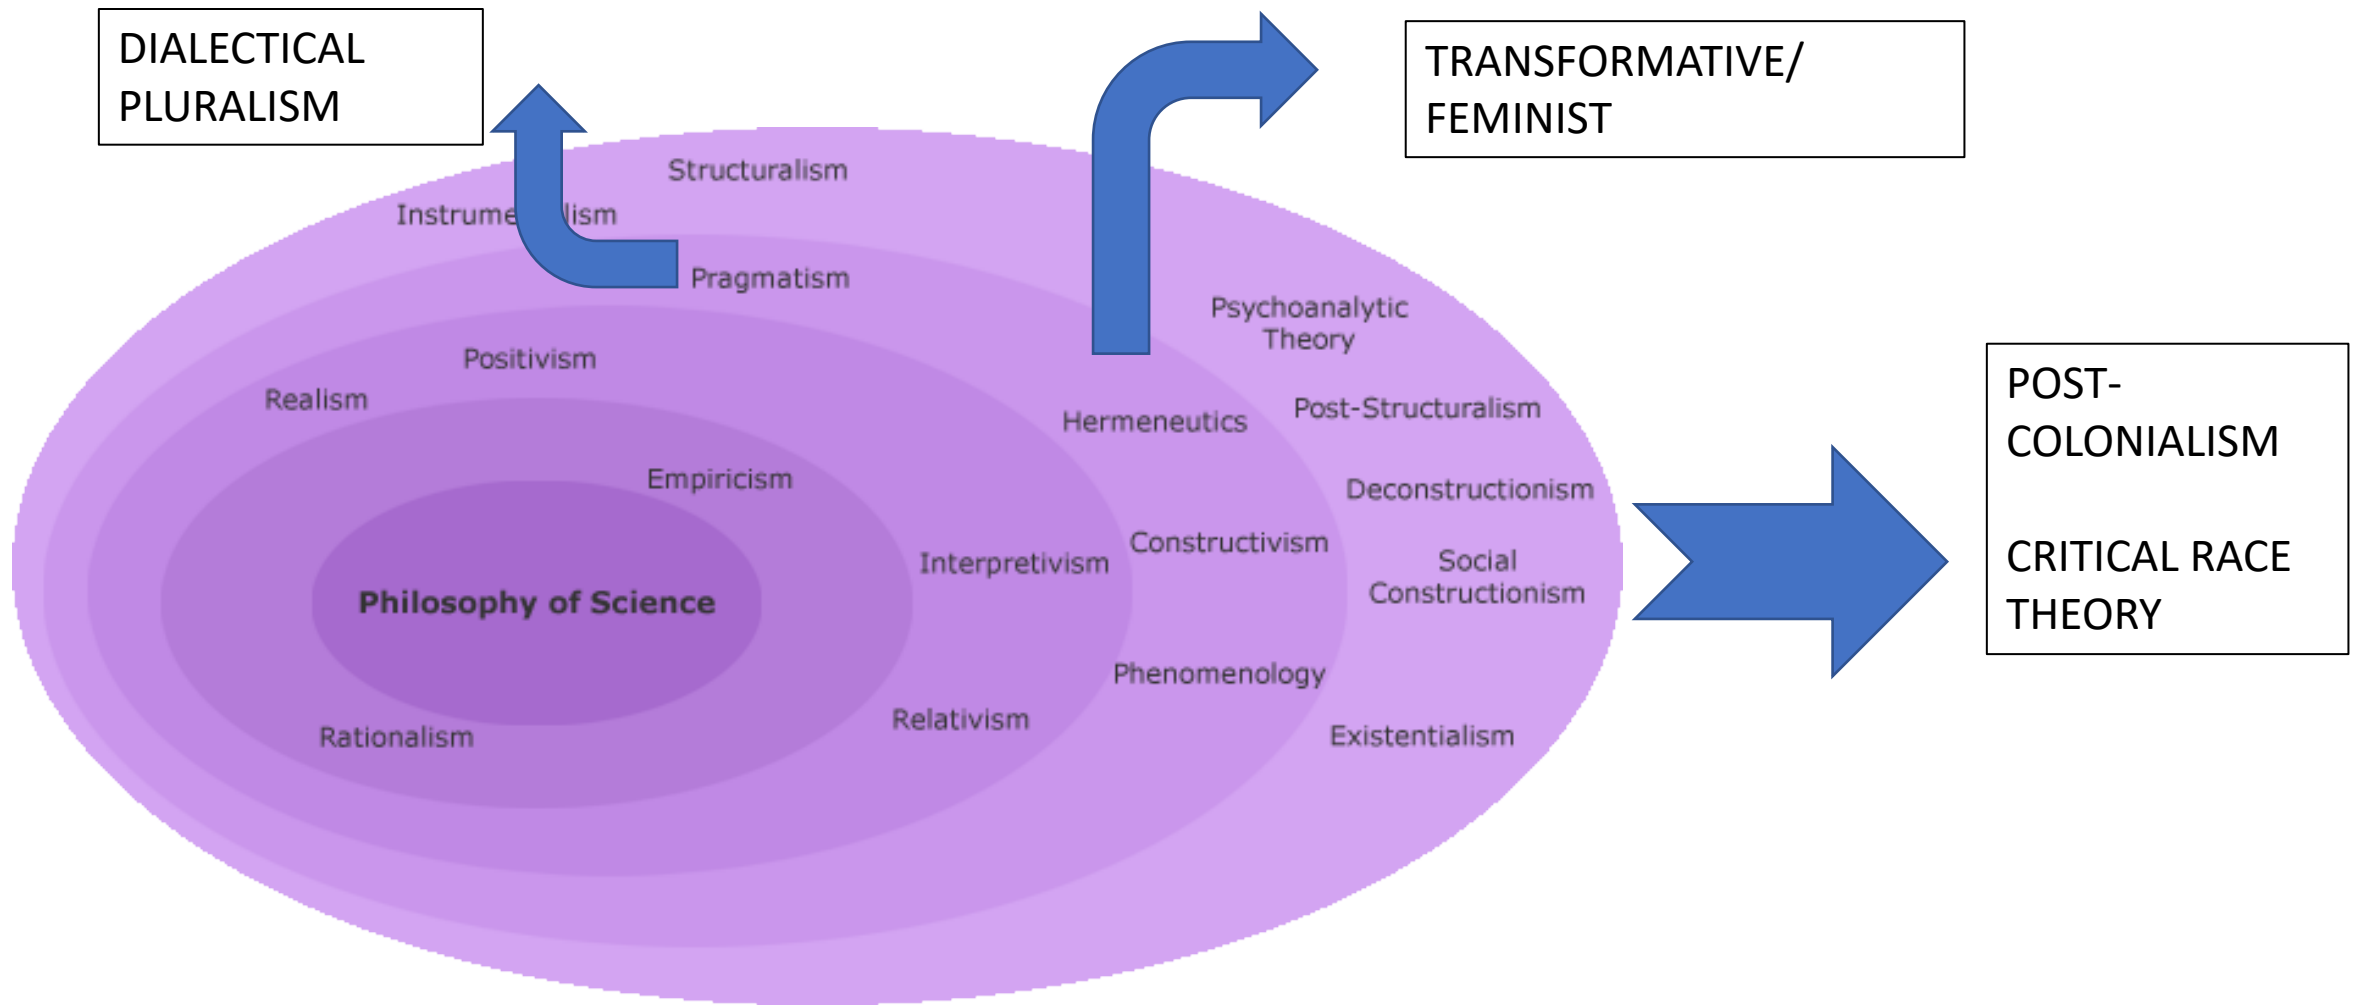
DIALECTICAL PLURALISM

TRANSFORMATIVE/ FEMINIST

Structuralism

Instrume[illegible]lism

Pragmatism

Psychoanalytic Theory

Positivism

Realism

Hermeneutics

Post-Structuralism

POST-COLONIALISM

CRITICAL RACE THEORY

Empiricism

Deconstructionism

Interpretivism

Constructivism

Social Constructionism

Philosophy of Science

Phenomenology

Relativism

Rationalism

Existentialism